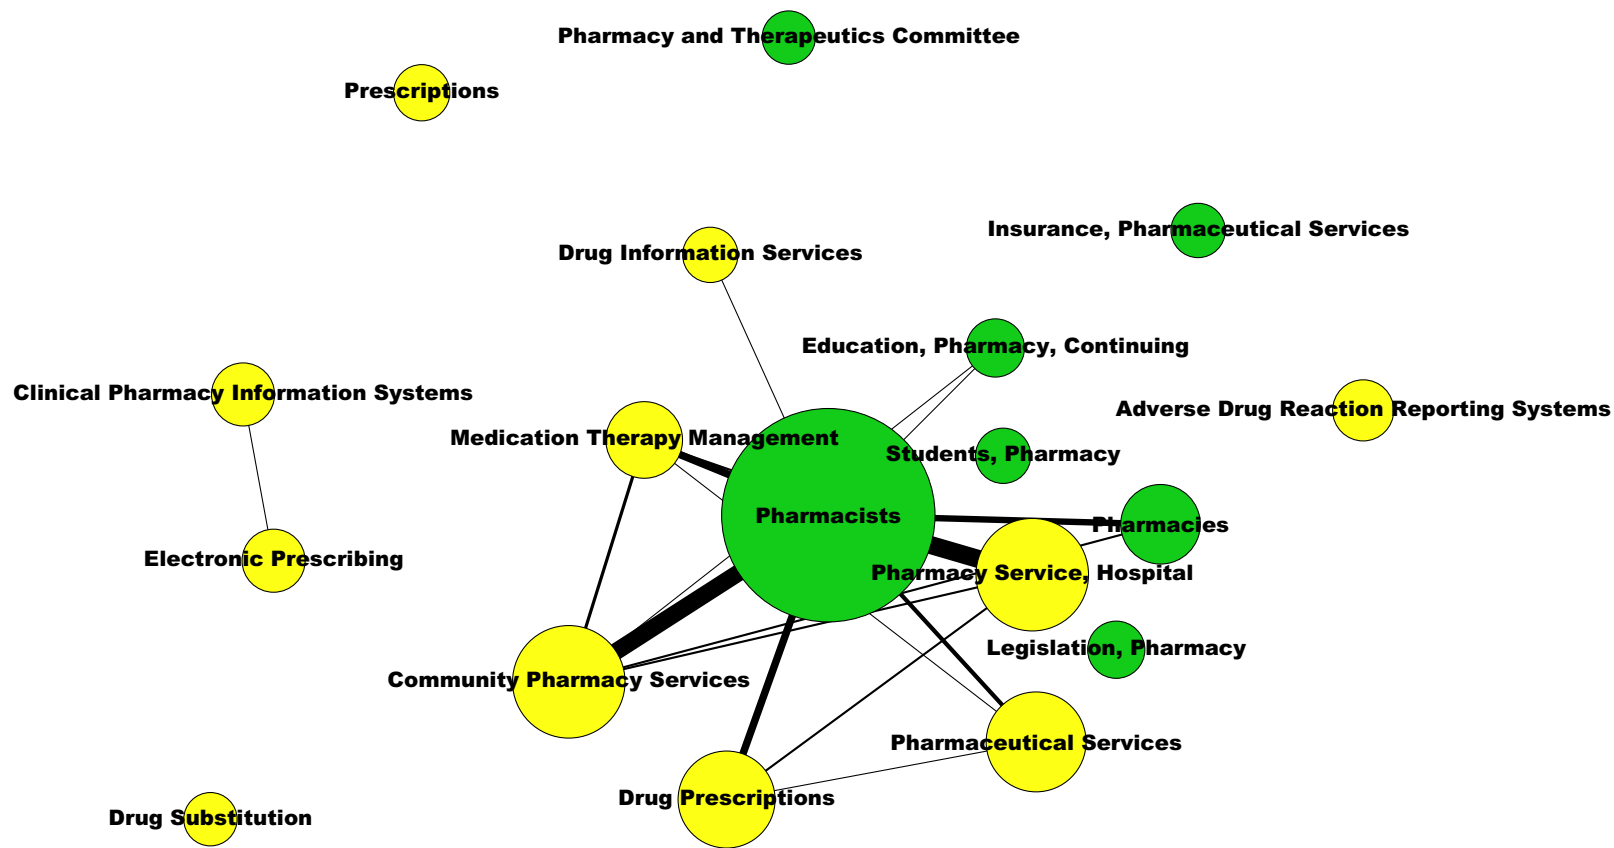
Pharmacy and Therapeutics Committee

Prescriptions

Insurance, Pharmaceutical Services

Drug Information Services

Education, Pharmacy, Continuing

Clinical Pharmacy Information Systems

Adverse Drug Reaction Reporting Systems

Medication Therapy Management

Students, Pharmacy

Pharmacists

Pharmacies

Electronic Prescribing

Pharmacy Service, Hospital

Legislation, Pharmacy

Community Pharmacy Services

Pharmaceutical Services

Drug Prescriptions

Drug Substitution